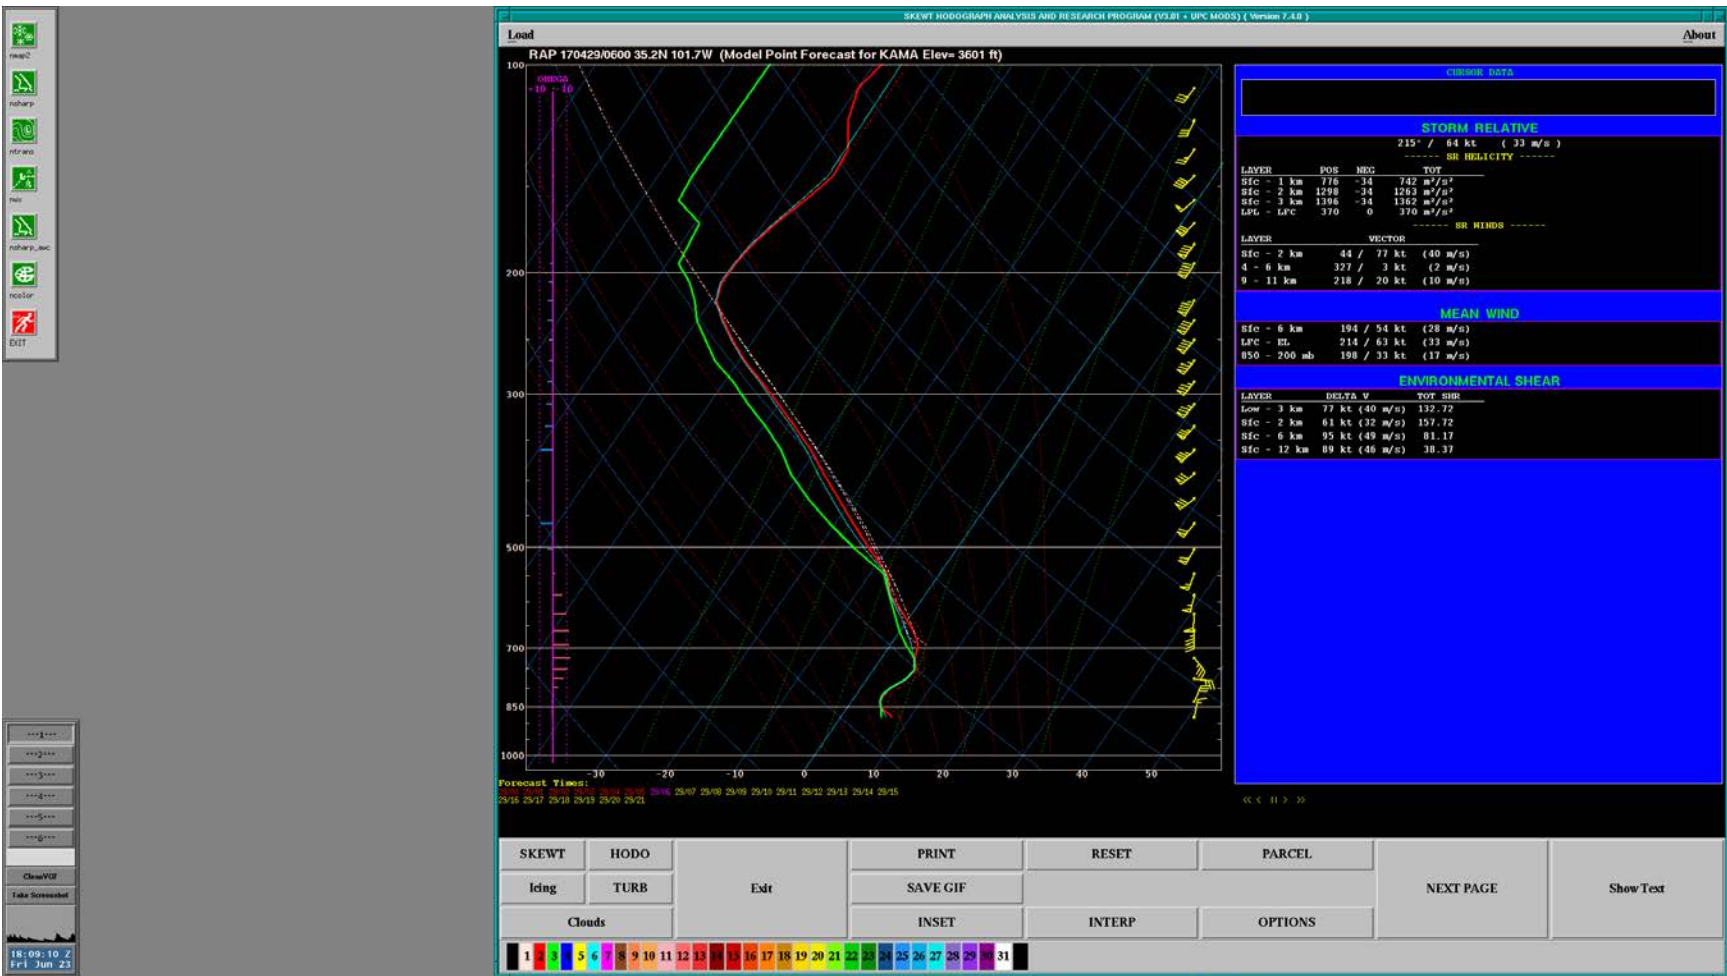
nmap2
nsharp
ntrans
nwx
nsharp_nwx
ncolor
EXIT

---1---
---2---
---3---
---4---
---5---
---6---
ClearVGF
Take Screenshot
18:09:10 Z
Fri Jun 23

SKEWT HODOGRAPH ANALYSIS AND RESEARCH PROGRAM (V3.01 + UPC MODS) ( Version 7.4.0 )

Load

About

RAP 170429/0600 35.2N 101.7W (Model Point Forecast for KAMA Elev= 3601 ft)

OMEGA
-10 10

100
200
300
500
700
850
1000

-30 -20 -10 0 10 20 30 40 50

Forecast Times:
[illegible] 29/06 29/07 29/08 29/09 29/10 29/11 29/12 29/13 29/14 29/15
29/16 29/17 29/18 29/19 29/20 29/21

CURSOR DATA

STORM RELATIVE
215° / 64 kt ( 33 m/s )
------ SR HELICITY ------

| LAYER | POS | NEG | TOT |
|---|---|---|---|
| Sfc - 1 km | 776 | -34 | 742 m²/s² |
| Sfc - 2 km | 1298 | -34 | 1263 m²/s² |
| Sfc - 3 km | 1396 | -34 | 1362 m²/s² |
| LPL - LFC | 370 | 0 | 370 m²/s² |

------ SR WINDS ------

| LAYER | VECTOR |
|---|---|
| Sfc - 2 km | 44 / 77 kt (40 m/s) |
| 4 - 6 km | 327 / 3 kt (2 m/s) |
| 9 - 11 km | 218 / 20 kt (10 m/s) |

MEAN WIND
Sfc - 6 km 194 / 54 kt (28 m/s)
LFC - EL 214 / 63 kt (33 m/s)
850 - 200 mb 198 / 33 kt (17 m/s)

ENVIRONMENTAL SHEAR

| LAYER | DELTA V | TOT SHR |
|---|---|---|
| Low - 3 km | 77 kt (40 m/s) | 132.72 |
| Sfc - 2 km | 61 kt (32 m/s) | 157.72 |
| Sfc - 6 km | 95 kt (49 m/s) | 81.17 |
| Sfc - 12 km | 89 kt (46 m/s) | 38.37 |

<< < || > >>

SKEWT
HODO
Icing
TURB
Clouds
Exit
PRINT
SAVE GIF
INSET
RESET
INTERP
PARCEL
OPTIONS
NEXT PAGE
Show Text

1 2 3 4 5 6 7 8 9 10 11 12 13 14 15 16 17 18 19 20 21 22 23 24 25 26 27 28 29 30 31